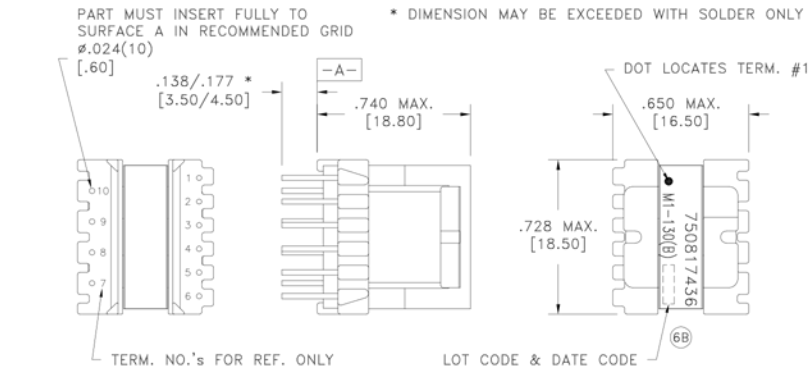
PART MUST INSERT FULLY TO SURFACE A IN RECOMMENDED GRID
ø.024(10)
[.60]

* DIMENSION MAY BE EXCEEDED WITH SOLDER ONLY

.138/.177 *
[3.50/4.50]

-A-

.740 MAX.
[18.80]

DOT LOCATES TERM. #1

.650 MAX.
[16.50]

10
9
8
7

1
2
3
4
5
6

.728 MAX.
[18.50]

M1-130(B)
750817436

6B

TERM. NO.'s FOR REF. ONLY

LOT CODE & DATE CODE